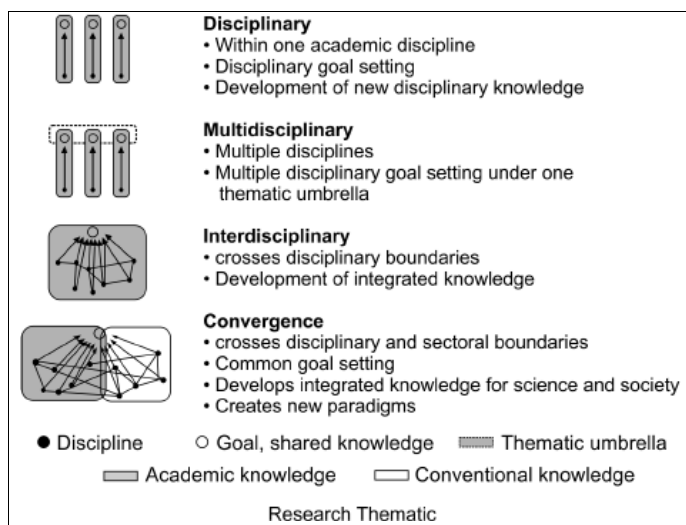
**Disciplinary**
• Within one academic discipline
• Disciplinary goal setting
• Development of new disciplinary knowledge

**Multidisciplinary**
• Multiple disciplines
• Multiple disciplinary goal setting under one thematic umbrella

**Interdisciplinary**
• crosses disciplinary boundaries
• Development of integrated knowledge

**Convergence**
• crosses disciplinary and sectoral boundaries
• Common goal setting
• Develops integrated knowledge for science and society
• Creates new paradigms

● Discipline ○ Goal, shared knowledge Thematic umbrella

Academic knowledge Conventional knowledge

Research Thematic